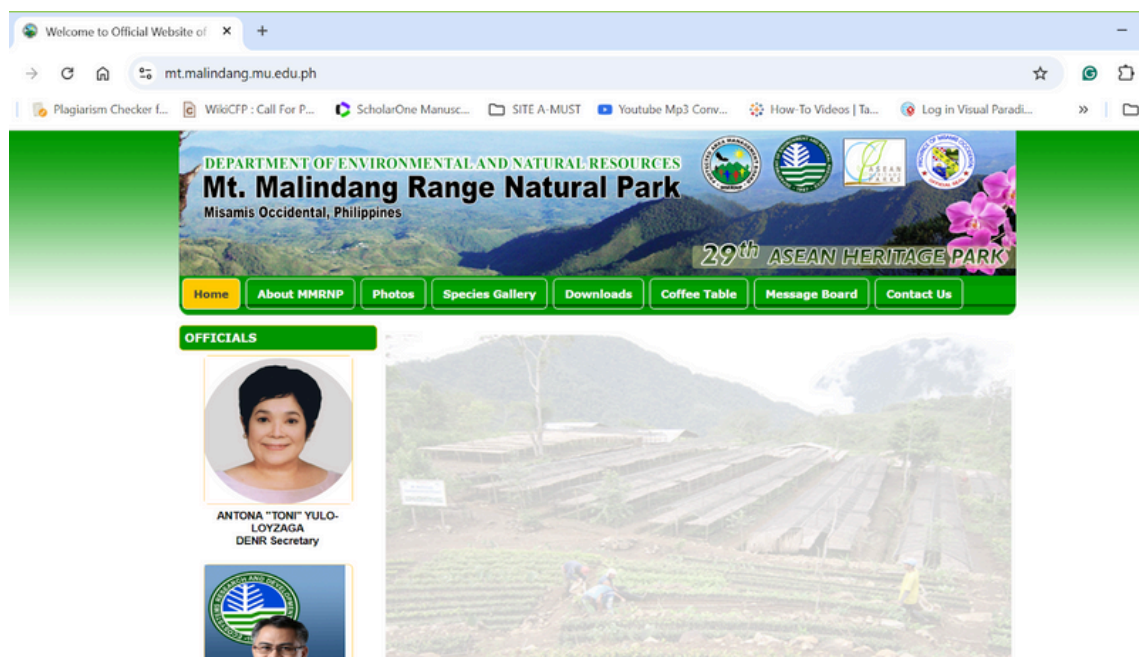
Welcome to Official Website of ×
+
mt.malindang.mu.edu.ph
Plagiarism Checker f... WikiCFP : Call For P... ScholarOne Manusc... SITE A-MUST Youtube Mp3 Conv... How-To Videos | Ta... Log in Visual Paradi... »

DEPARTMENT OF ENVIRONMENTAL AND NATURAL RESOURCES
Mt. Malindang Range Natural Park
Misamis Occidental, Philippines
29th ASEAN HERITAGE PARK

Home | About MMRNP | Photos | Species Gallery | Downloads | Coffee Table | Message Board | Contact Us

OFFICIALS

ANTONA "TONI" YULO-LOYZAGA
DENR Secretary